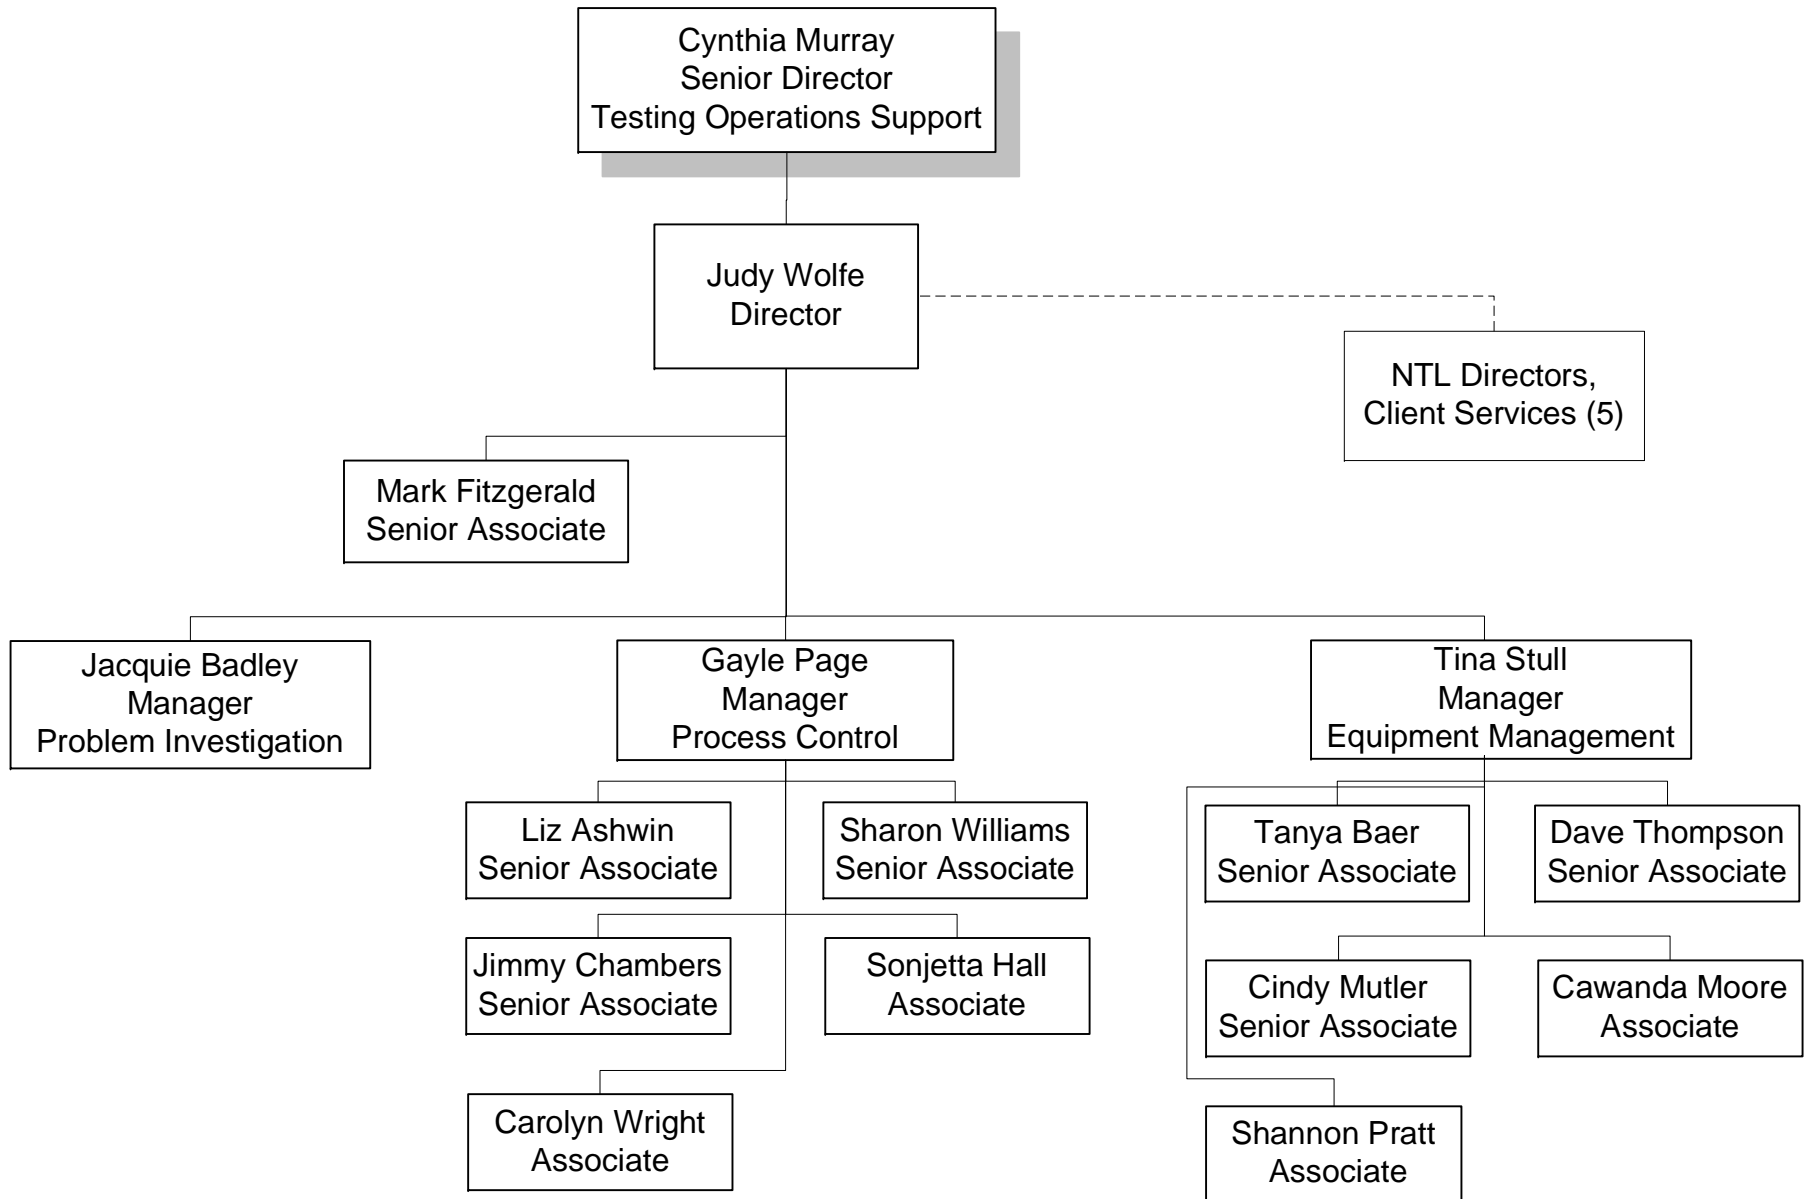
Cynthia Murray
Senior Director
Testing Operations Support

Judy Wolfe
Director

NTL Directors,
Client Services (5)

Mark Fitzgerald
Senior Associate

Jacquie Badley
Manager
Problem Investigation

Gayle Page
Manager
Process Control

Tina Stull
Manager
Equipment Management

Liz Ashwin
Senior Associate

Sharon Williams
Senior Associate

Jimmy Chambers
Senior Associate

Sonjetta Hall
Associate

Carolyn Wright
Associate

Tanya Baer
Senior Associate

Dave Thompson
Senior Associate

Cindy Mutler
Senior Associate

Cawanda Moore
Associate

Shannon Pratt
Associate